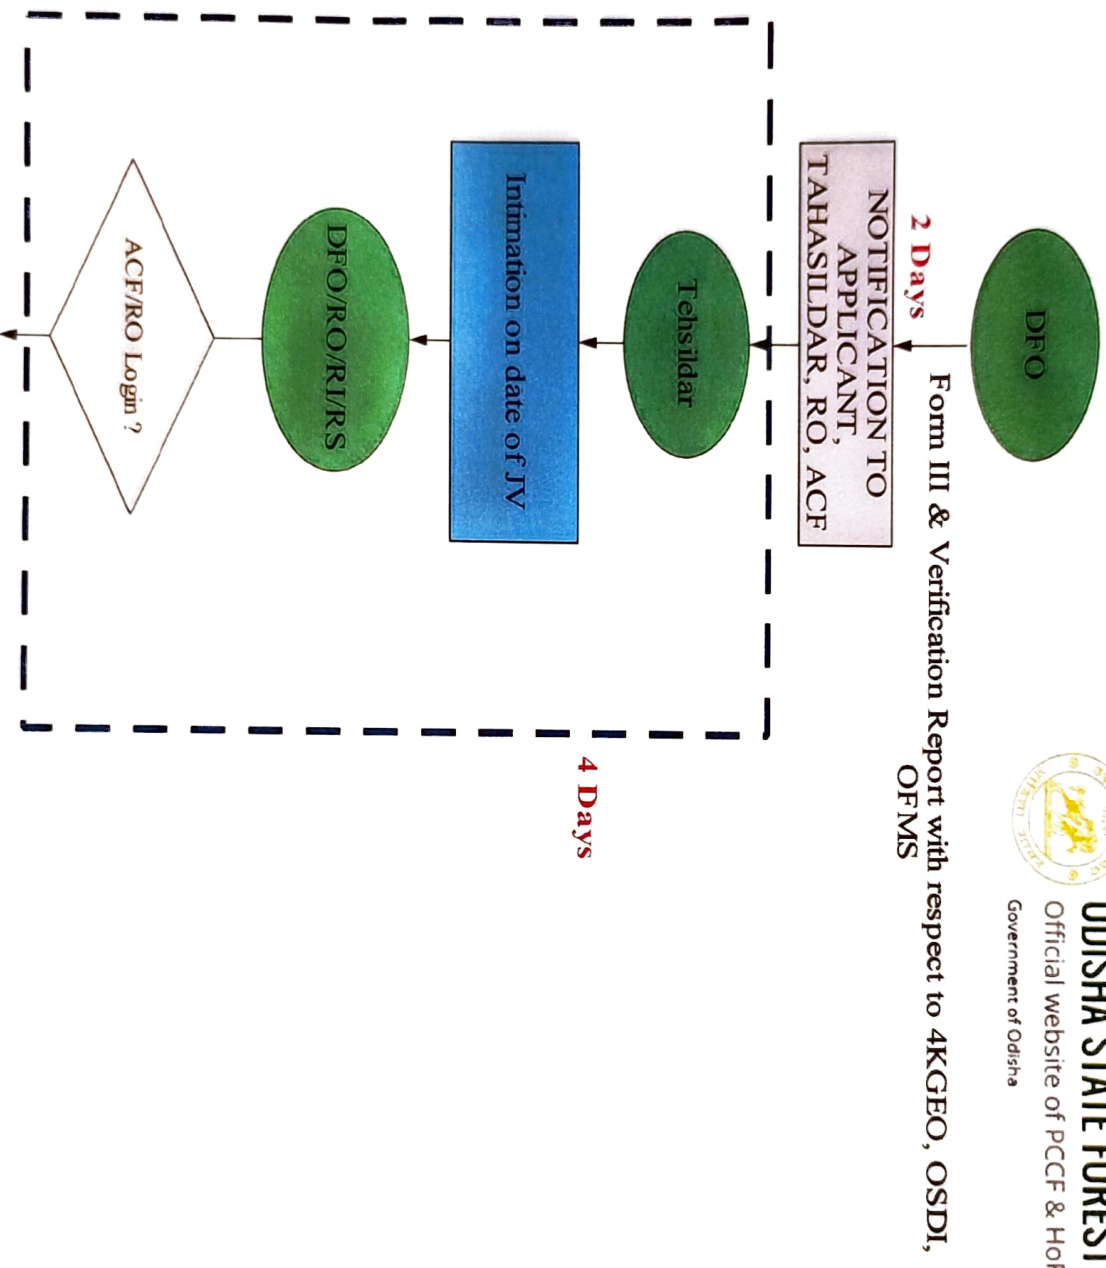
ODISHA STATE FOREST
Official website of PCCF & HoF
Government of Odisha

DFO

Form III & Verification Report with respect to 4KGEO, OSDI, OFMS

2 Days

NOTIFICATION TO APPLICANT, TAHASILDAR, RO, ACF

Tehsildar

Intimation on date of JV

DFO/RO/RI/RS

ACF/RO Login ?

4 Days